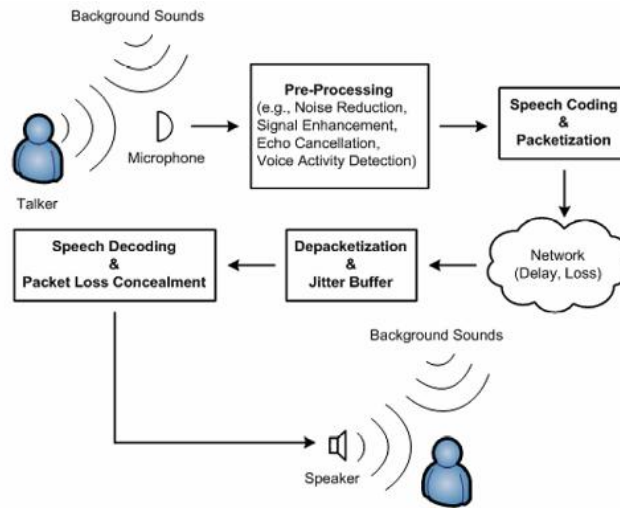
Background Sounds

Microphone

Talker

Pre-Processing
(e.g., Noise Reduction, Signal Enhancement, Echo Cancellation, Voice Activity Detection)

Speech Coding
&
Packetization

Network
(Delay, Loss)

Depacketization
&
Jitter Buffer

Speech Decoding
&
Packet Loss Concealment

Background Sounds

Speaker